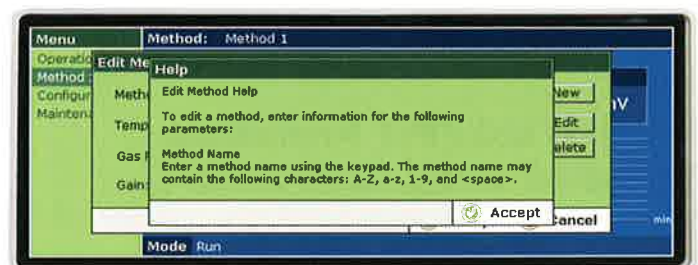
Menu
Operatio
Method
Configur
Maintena

Method: Method 1

Edit Me
Meth
Temp
Gas
Gain

Help
Edit Method Help

To edit a method, enter information for the following parameters:

Method Name
Enter a method name using the keypad. The method name may contain the following characters: A-Z, a-z, 1-9, and <space>.

Accept

New
Edit
elete
Cancel
nV
min

Mode Run